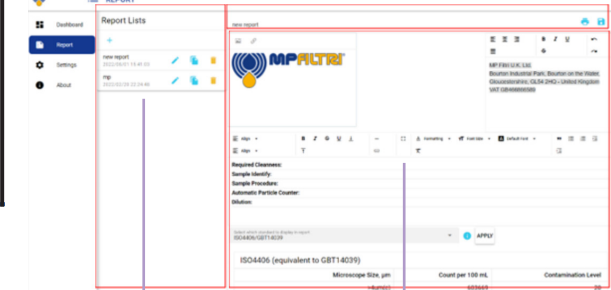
MP-DAT

Dashboard

Report

Settings

About

Report Lists

+

new report
2022/06/01 15:41:03

mp
2022/02/28 22:24:48

new report

MPFILTRI

MP Filtri U.K. Ltd.
Bourton Industrial Park, Bourton on the Water, Gloucestershire, GL54 2HQ - United Kingdom
VAT GB

Formatting

Default font

Required Cleanness:
Sample Identify:
Sample Procedure:
Automatic Particle Counter:
Dilution:

Select which standard to display in report
ISO4406/GBT14039

APPLY

ISO4406 (equivalent to GBT14039)

Microscope Size, μm

Count per 100 mL

Contamination Level